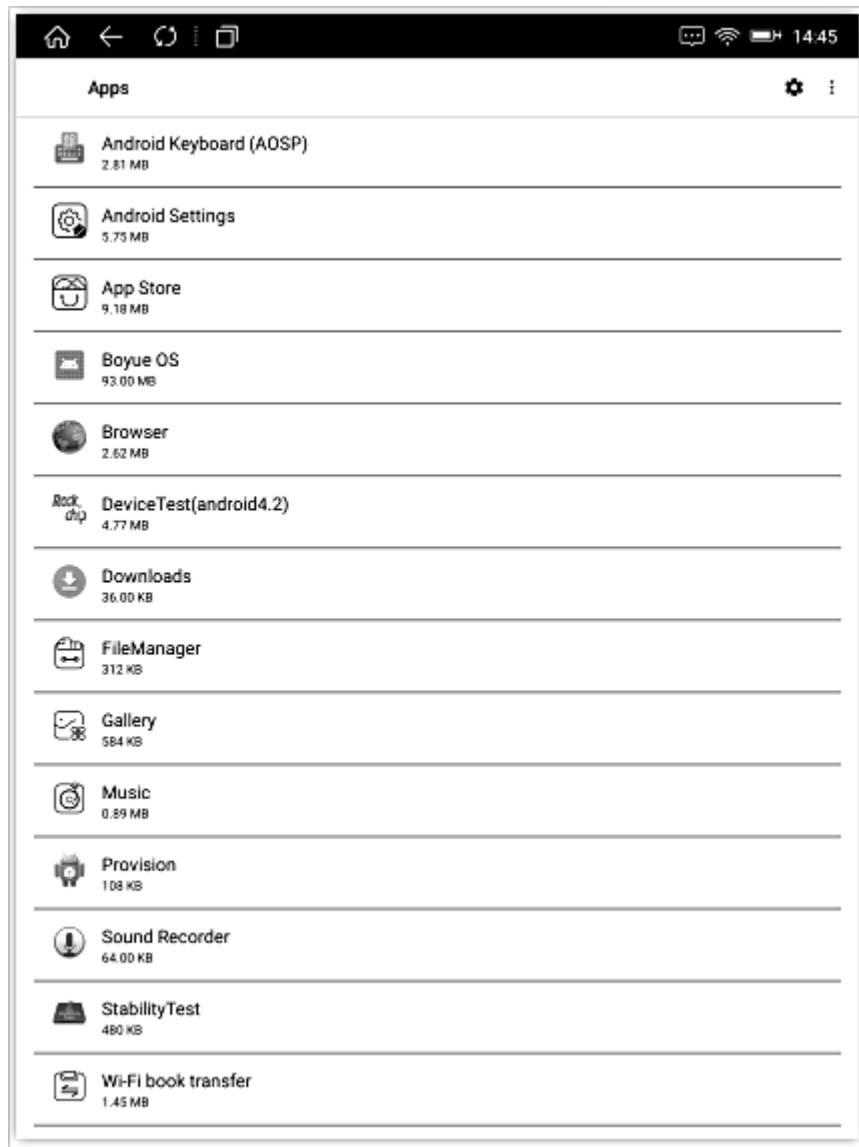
14:45

Apps

Android Keyboard (AOSP)
2.81 MB

Android Settings
5.75 MB

App Store
9.18 MB

Boyue OS
93.00 MB

Browser
2.62 MB

Rock chip

DeviceTest(android4.2)
4.77 MB

Downloads
36.00 KB

FileManager
312 KB

Gallery
584 KB

Music
0.89 MB

Provision
108 KB

Sound Recorder
64.00 KB

StabilityTest
480 KB

Wi-Fi book transfer
1.45 MB